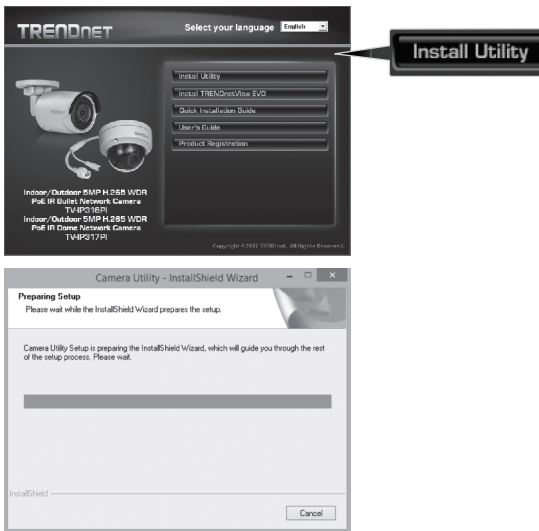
TRENDnET

Select your language English

Install Utility

Install Utility

Install TRENDnetView EVO

Quick Installation Guide

User's Guide

Product Registration

Indoor/Outdoor 5MP H.265 WDR PoE IR Bullet Network Camera TV-IP316PI

Indoor/Outdoor 5MP H.265 WDR PoE IR Dome Network Camera TV-IP317PI

Copyright © 2017 TRENDnet. All Rights Reserved.

Camera Utility - InstallShield Wizard

Preparing Setup

Please wait while the InstallShield Wizard prepares the setup.

Camera Utility Setup is preparing the InstallShield Wizard, which will guide you through the rest of the setup process. Please wait.

InstallShield

Cancel